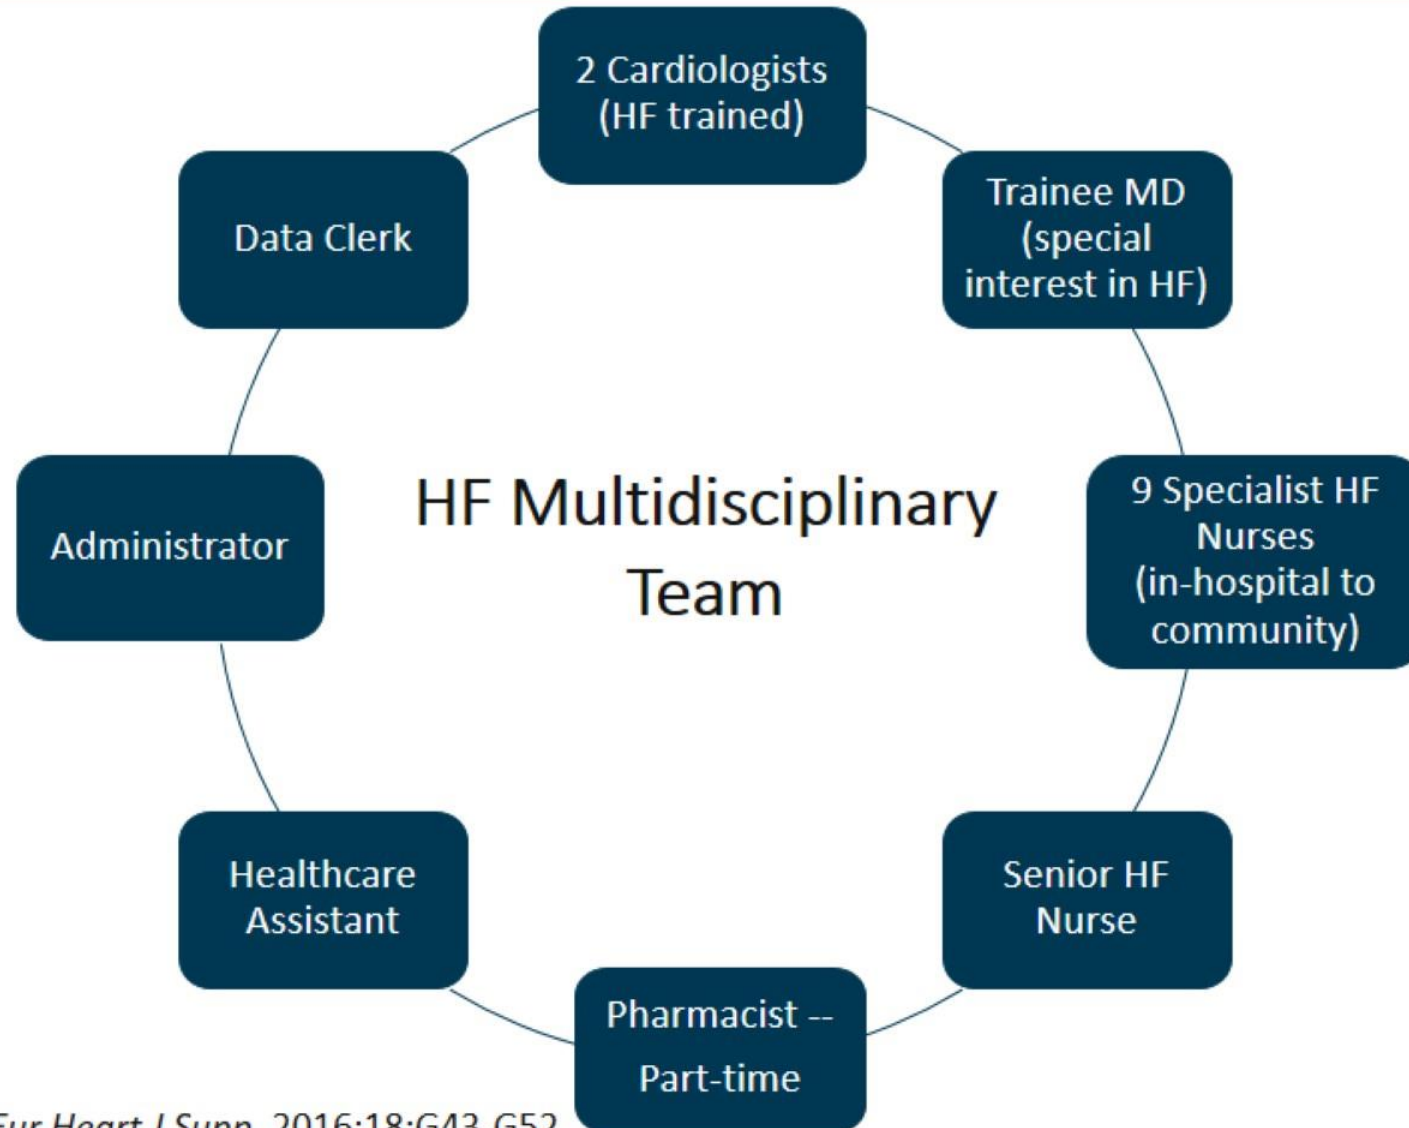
2 Cardiologists (HF trained)

Trainee MD (special interest in HF)

9 Specialist HF Nurses (in-hospital to community)

Senior HF Nurse

Pharmacist -- Part-time

Healthcare Assistant

Administrator

Data Clerk

HF Multidisciplinary Team

Eur Heart J Supp. 2016;18:G43-G52